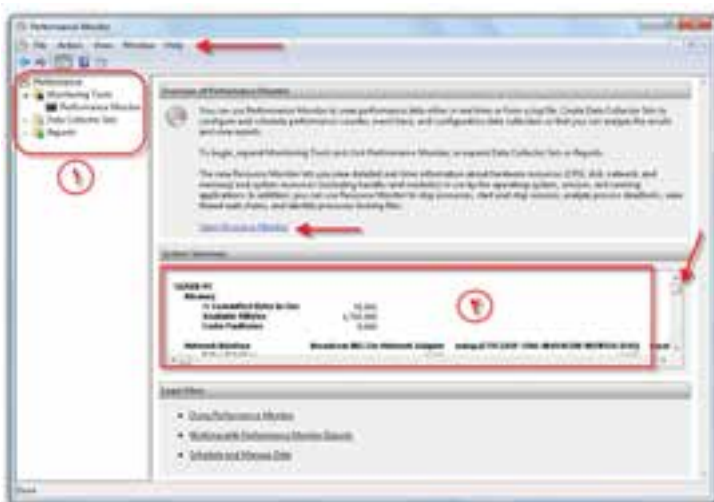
Performance Monitor

File Action View Window Help

Performance
Monitoring Tools
Performance Monitor
Data Collector Sets
Reports

1

Overview of Performance Monitor

You can use Performance Monitor to view performance data either in real time or from a log file. Create Data Collector Sets to configure and schedule performance counter, event trace, and configuration data collection so that you can analyze the results and view reports.

To begin, expand Monitoring Tools and click Performance Monitor, or expand Data Collector Sets or Reports.

The new Resource Monitor lets you view detailed real-time information about hardware resources (CPU, disk, network, and memory) and system resources (including handles and modules) in use by the operating system, services, and running applications. In addition, you can use Resource Monitor to stop processes, start and stop services, analyze process deadlocks, view thread wait chains, and identify processes locking files.

Open Resource Monitor

System Summary

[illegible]-PC
Memory
% Committed Bytes In Use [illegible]
Available MBytes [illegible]
Cache Faults/sec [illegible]

Network Interface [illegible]

2

Learn More

• Using Performance Monitor
• Working with Performance Monitor Reports
• Schedule and Manage Data

Done